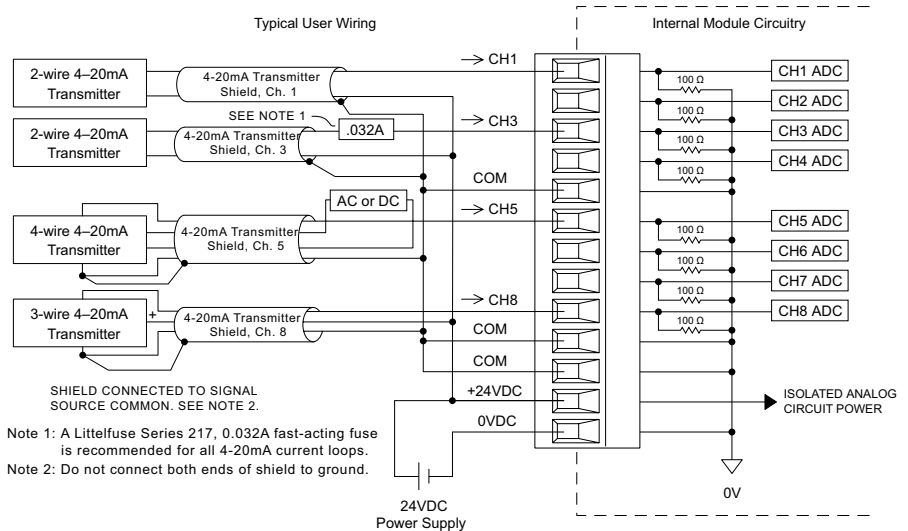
Typical User Wiring

Internal Module Circuitry

2-wire 4–20mA Transmitter

4-20mA Transmitter Shield, Ch. 1

→ CH1

SEE NOTE 1

.032A

2-wire 4–20mA Transmitter

4-20mA Transmitter Shield, Ch. 3

→ CH3

COM

AC or DC

→ CH5

4-wire 4–20mA Transmitter

4-20mA Transmitter Shield, Ch. 5

3-wire 4–20mA Transmitter

+

4-20mA Transmitter Shield, Ch. 8

→ CH8

COM

COM

+24VDC

0VDC

24VDC Power Supply

100 Ω

100 Ω

100 Ω

100 Ω

100 Ω

100 Ω

100 Ω

100 Ω

CH1 ADC

CH2 ADC

CH3 ADC

CH4 ADC

CH5 ADC

CH6 ADC

CH7 ADC

CH8 ADC

ISOLATED ANALOG CIRCUIT POWER

0V

SHIELD CONNECTED TO SIGNAL SOURCE COMMON. SEE NOTE 2.

Note 1: A Littelfuse Series 217, 0.032A fast-acting fuse is recommended for all 4-20mA current loops.

Note 2: Do not connect both ends of shield to ground.